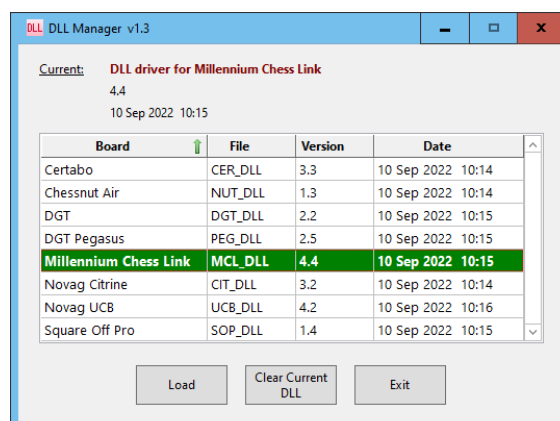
DLL DLL Manager v1.3

Current: DLL driver for Millennium Chess Link
4.4
10 Sep 2022 10:15

| Board | File | Version | Date |
|---|---|---|---|
| Certabo | CER_DLL | 3.3 | 10 Sep 2022 10:14 |
| Chessnut Air | NUT_DLL | 1.3 | 10 Sep 2022 10:14 |
| DGT | DGT_DLL | 2.2 | 10 Sep 2022 10:15 |
| DGT Pegasus | PEG_DLL | 2.5 | 10 Sep 2022 10:15 |
| Millennium Chess Link | MCL_DLL | 4.4 | 10 Sep 2022 10:15 |
| Novag Citrine | CIT_DLL | 3.2 | 10 Sep 2022 10:14 |
| Novag UCB | UCB_DLL | 4.2 | 10 Sep 2022 10:16 |
| Square Off Pro | SOP_DLL | 1.4 | 10 Sep 2022 10:15 |

Load
Clear Current DLL
Exit